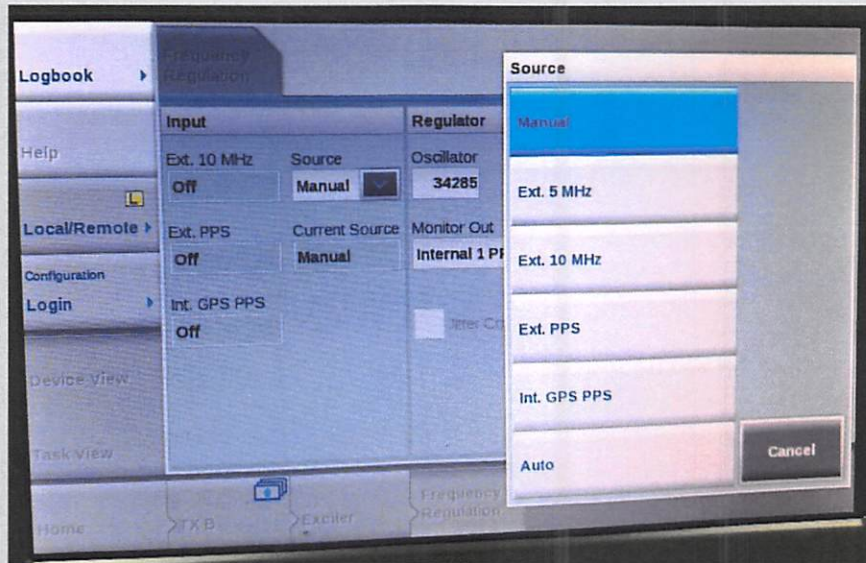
Logbook

Help

L

Local/Remote

Configuration

Login

Device View

Task View

Home

Frequency Regulation

Input

Ext. 10 MHz

Off

Source

Manual

Ext. PPS

Off

Current Source

Manual

Int. GPS PPS

Off

Regulator

Oscillator

34285

Monitor Out

Internal 1 P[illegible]

Jitter Co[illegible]

TX B

Exciter

Frequency Regulation

Source

Manual

Ext. 5 MHz

Ext. 10 MHz

Ext. PPS

Int. GPS PPS

Auto

Cancel